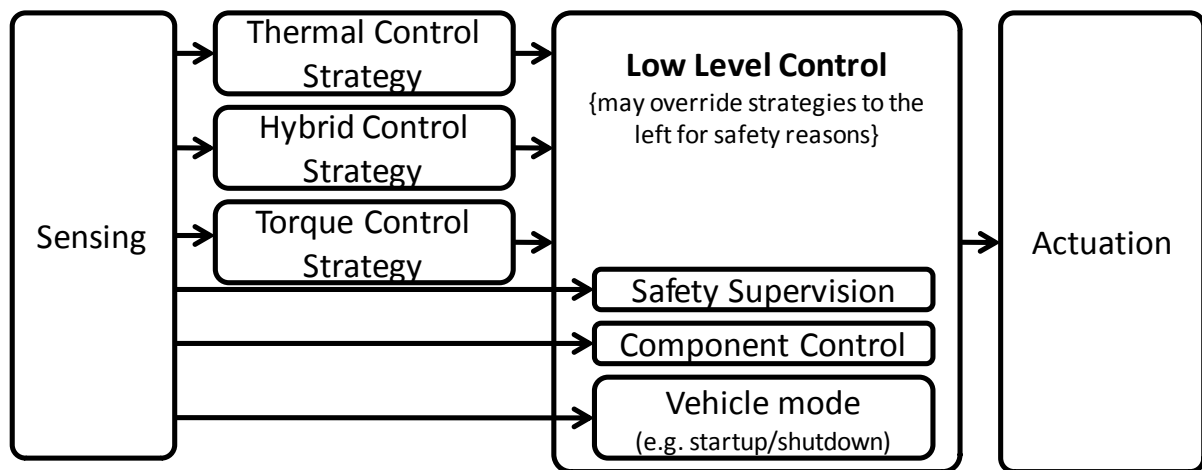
Sensing

Thermal Control Strategy

Hybrid Control Strategy

Torque Control Strategy

**Low Level Control**
{may override strategies to the left for safety reasons}

Safety Supervision

Component Control

Vehicle mode
(e.g. startup/shutdown)

Actuation